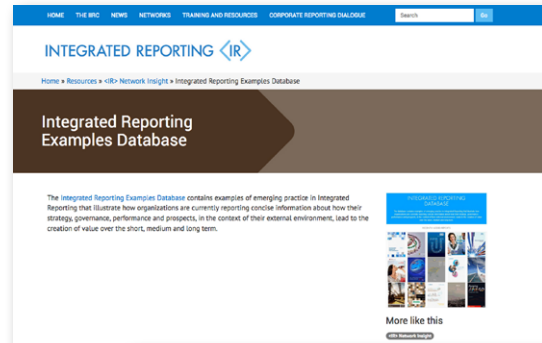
HOME THE IIRC NEWS NETWORKS TRAINING AND RESOURCES CORPORATE REPORTING DIALOGUE

Search Go

INTEGRATED REPORTING <IR>

Home » Resources » <IR> Network Insight » Integrated Reporting Examples Database

Integrated Reporting Examples Database

The Integrated Reporting Examples Database contains examples of emerging practice in Integrated Reporting that illustrate how organizations are currently reporting concise information about how their strategy, governance, performance and prospects, in the context of their external environment, lead to the creation of value over the short, medium and long term.

INTEGRATED REPORTING DATABASE

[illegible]

More like this

<IR> Network Insight